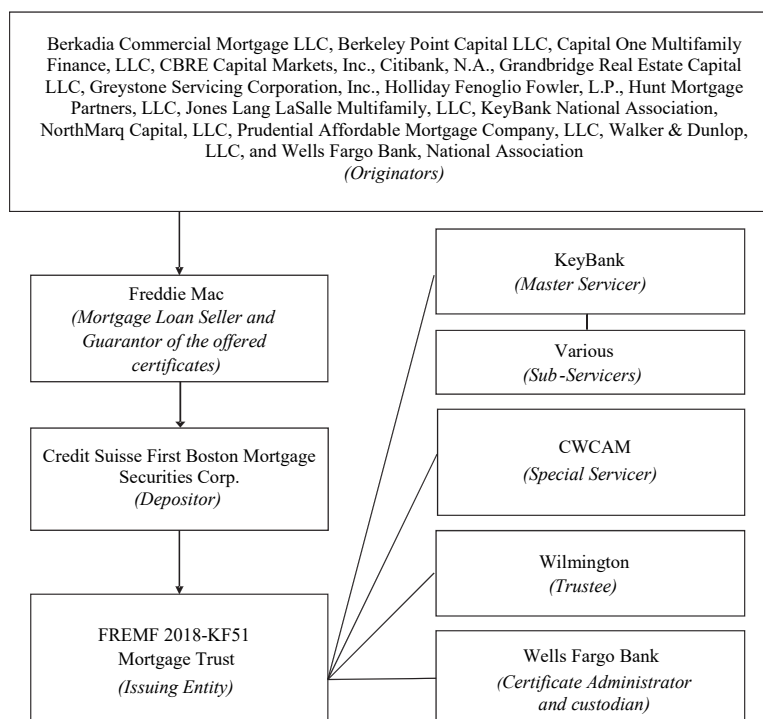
Berkadia Commercial Mortgage LLC, Berkeley Point Capital LLC, Capital One Multifamily Finance, LLC, CBRE Capital Markets, Inc., Citibank, N.A., Grandbridge Real Estate Capital LLC, Greystone Servicing Corporation, Inc., Holliday Fenoglio Fowler, L.P., Hunt Mortgage Partners, LLC, Jones Lang LaSalle Multifamily, LLC, KeyBank National Association, NorthMarq Capital, LLC, Prudential Affordable Mortgage Company, LLC, Walker & Dunlop, LLC, and Wells Fargo Bank, National Association
(Originators)

Freddie Mac
(Mortgage Loan Seller and Guarantor of the offered certificates)

Credit Suisse First Boston Mortgage Securities Corp.
(Depositor)

FREMF 2018-KF51 Mortgage Trust
(Issuing Entity)

KeyBank
(Master Servicer)

Various
(Sub-Servicers)

CWCAM
(Special Servicer)

Wilmington
(Trustee)

Wells Fargo Bank
(Certificate Administrator and custodian)